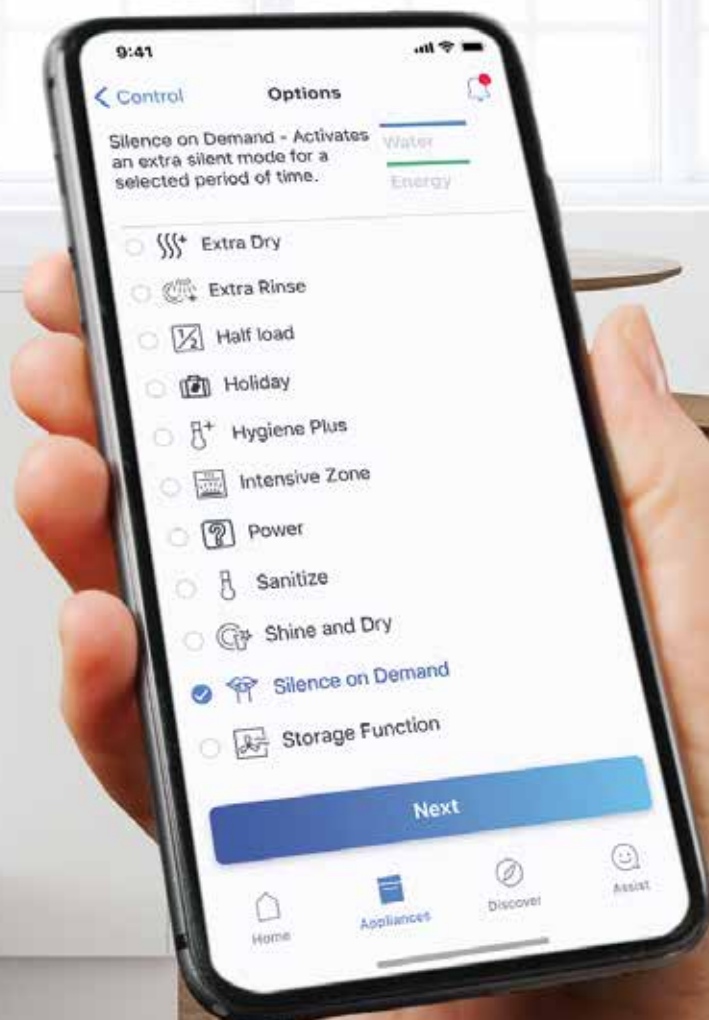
9:41

< Control

Options

Silence on Demand - Activates an extra silent mode for a selected period of time.

Water

Energy

Extra Dry

Extra Rinse

Half load

Holiday

Hygiene Plus

Intensive Zone

Power

Sanitize

Shine and Dry

Silence on Demand

Storage Function

Next

Home

Appliances

Discover

Assist